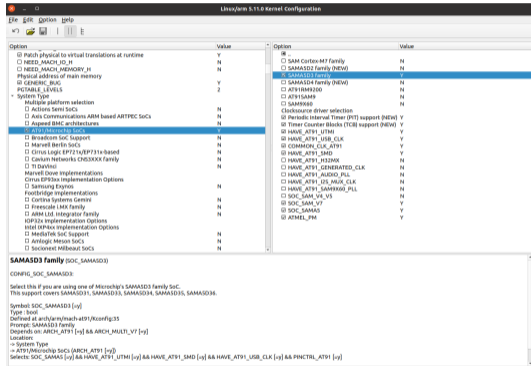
Linux/arm 5.11.0 Kernel Configuration

File Edit Option Help

| Option | Value |
|---|---|
| Patch physical to virtual translations at runtime | Y |
| NEED_MACH_IO_H | N |
| NEED_MACH_MEMORY_H | N |
| Physical address of main memory | |
| GENERIC_BUG | Y |
| PGTABLE_LEVELS | 2 |
| System Type | |
| Multiple platform selection | |
| Actions Semi SoCs | N |
| Axis Communications ARM based ARTPEC SoCs | N |
| Aspeed BMC architectures | N |
| AT91/Microchip SoCs | Y |
| Broadcom SoC Support | N |
| Marvell Berlin SoCs | N |
| Cirrus Logic EP721x/EP731x-based | N |
| Cavium Networks CNS3XXX family | N |
| TI DaVinci | N |
| Marvell Dove Implementations | |
| Cirrus EP93xx Implementation Options | |
| Samsung Exynos | N |
| Footbridge Implementations | |
| Cortina Systems Gemini | N |
| Freescale i.MX family | N |
| ARM Ltd. Integrator family | N |
| IOP32x Implementation Options | |
| Intel IXP4xx Implementation Options | |
| MediaTek SoC Support | N |
| Amlogic Meson SoCs | N |
| Socionext Milbeaut SoCs | N |

| Option | Value |
|---|---|
| SAM Cortex-M7 family | N |
| SAMA5D2 family (NEW) | N |
| SAMA5D3 family | Y |
| SAMA5D4 family (NEW) | N |
| AT91RM9200 | N |
| AT91SAM9 | N |
| SAM9X60 | N |
| Clocksource driver selection | |
| Periodic Interval Timer (PIT) support (NEW) | Y |
| Timer Counter Blocks (TCB) support (NEW) | Y |
| HAVE_AT91_UTMI | Y |
| HAVE_AT91_USB_CLK | Y |
| COMMON_CLK_AT91 | Y |
| HAVE_AT91_SMD | Y |
| HAVE_AT91_H32MX | N |
| HAVE_AT91_GENERATED_CLK | N |
| HAVE_AT91_AUDIO_PLL | N |
| HAVE_AT91_I2S_MUX_CLK | N |
| HAVE_AT91_SAM9X60_PLL | N |
| SOC_SAM_V4_V5 | N |
| SOC_SAM_V7 | Y |
| SOC_SAMA5 | Y |
| ATMEL_PM | Y |

SAMA5D3 family (SOC_SAMA5D3)

CONFIG_SOC_SAMA5D3:

Select this if you are using one of Microchip's SAMA5D3 family SoC.
This support covers SAMA5D31, SAMA5D33, SAMA5D34, SAMA5D35, SAMA5D36.

Symbol: SOC_SAMA5D3 [=y]
Type : bool
Defined at arch/arm/mach-at91/Kconfig:35
Prompt: SAMA5D3 family
Depends on: ARCH_AT91 [=y] && ARCH_MULTI_V7 [=y]
Location:
-> System Type
-> AT91/Microchip SoCs (ARCH_AT91 [=y])
Selects: SOC_SAMA5 [=y] && HAVE_AT91_UTMI [=y] && HAVE_AT91_SMD [=y] && HAVE_AT91_USB_CLK [=y] && PINCTRL_AT91 [=y]